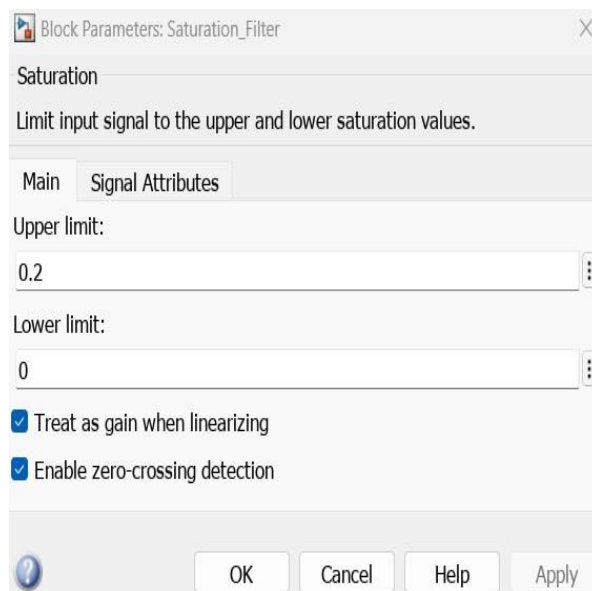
Block Parameters: Saturation_Filter

Saturation

Limit input signal to the upper and lower saturation values.

Main | Signal Attributes

Upper limit:

0.2

Lower limit:

0

Treat as gain when linearizing

Enable zero-crossing detection

OK Cancel Help Apply